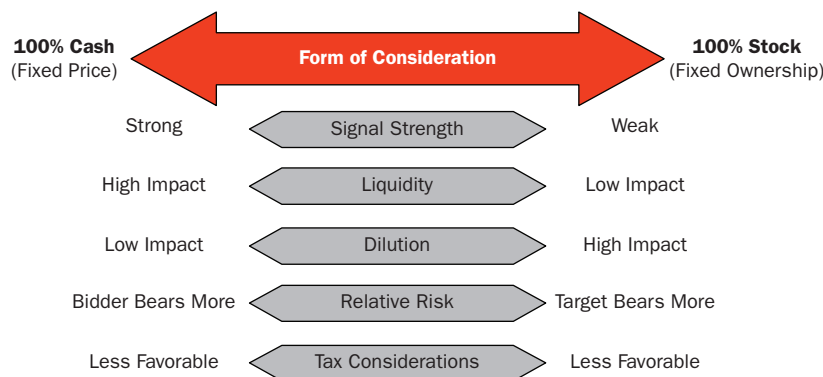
100% Cash
(Fixed Price)

Form of Consideration

100% Stock
(Fixed Ownership)

Strong | Signal Strength | Weak

High Impact | Liquidity | Low Impact

Low Impact | Dilution | High Impact

Bidder Bears More | Relative Risk | Target Bears More

Less Favorable | Tax Considerations | Less Favorable